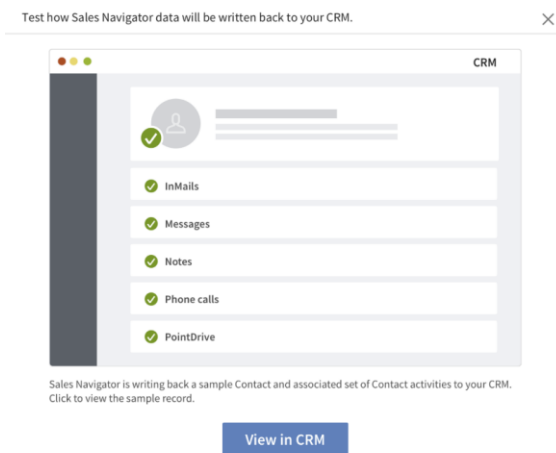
Test how Sales Navigator data will be written back to your CRM.

CRM

InMails

Messages

Notes

Phone calls

PointDrive

Sales Navigator is writing back a sample Contact and associated set of Contact activities to your CRM. Click to view the sample record.

View in CRM